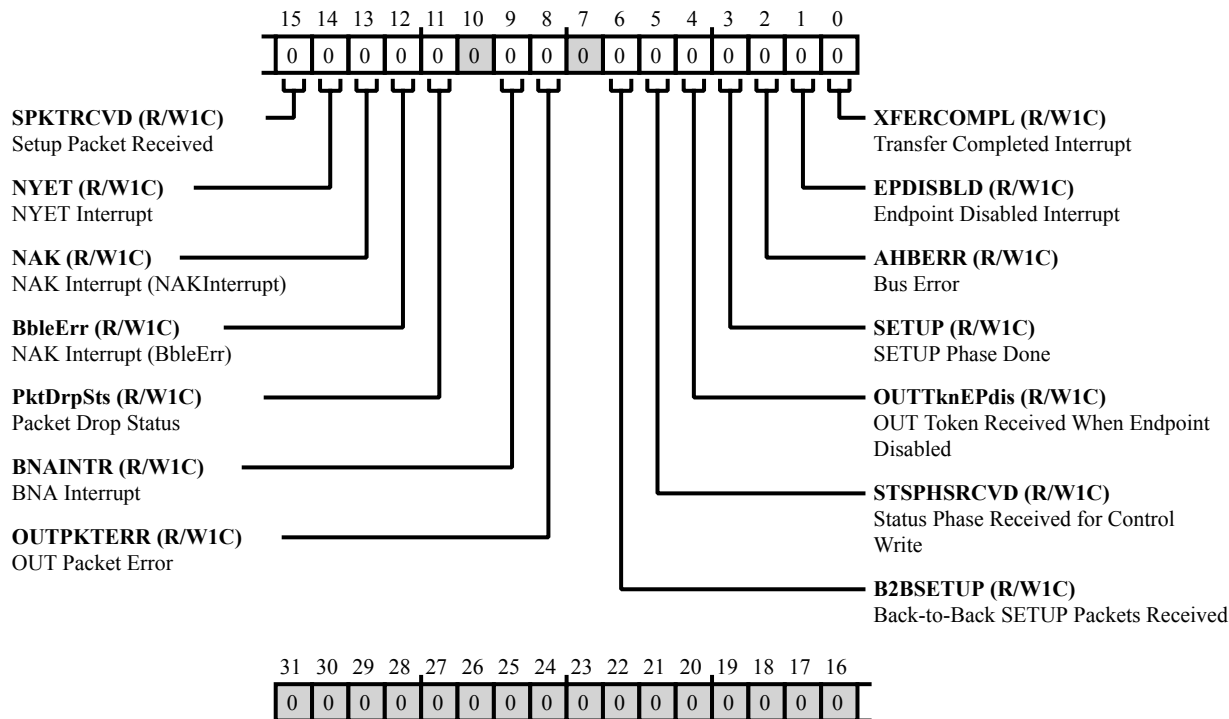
15 14 13 12 11 10 9 8 7 6 5 4 3 2 1 0

| 0 | 0 | 0 | 0 | 0 | 0 | 0 | 0 | 0 | 0 | 0 | 0 | 0 | 0 | 0 | 0 |
|---|---|---|---|---|---|---|---|---|---|---|---|---|---|---|---|

**SPKTRCVD (R/W1C)**
Setup Packet Received

**NYET (R/W1C)**
NYET Interrupt

**NAK (R/W1C)**
NAK Interrupt (NAKInterrupt)

**BbleErr (R/W1C)**
NAK Interrupt (BbleErr)

**PktDrpSts (R/W1C)**
Packet Drop Status

**BNAINTR (R/W1C)**
BNA Interrupt

**OUTPKTERR (R/W1C)**
OUT Packet Error

**XFERCOMPL (R/W1C)**
Transfer Completed Interrupt

**EPDISBLD (R/W1C)**
Endpoint Disabled Interrupt

**AHBERR (R/W1C)**
Bus Error

**SETUP (R/W1C)**
SETUP Phase Done

**OUTTknEPdis (R/W1C)**
OUT Token Received When Endpoint Disabled

**STSPHSRCVD (R/W1C)**
Status Phase Received for Control Write

**B2BSETUP (R/W1C)**
Back-to-Back SETUP Packets Received

31 30 29 28 27 26 25 24 23 22 21 20 19 18 17 16

| 0 | 0 | 0 | 0 | 0 | 0 | 0 | 0 | 0 | 0 | 0 | 0 | 0 | 0 | 0 | 0 |
|---|---|---|---|---|---|---|---|---|---|---|---|---|---|---|---|